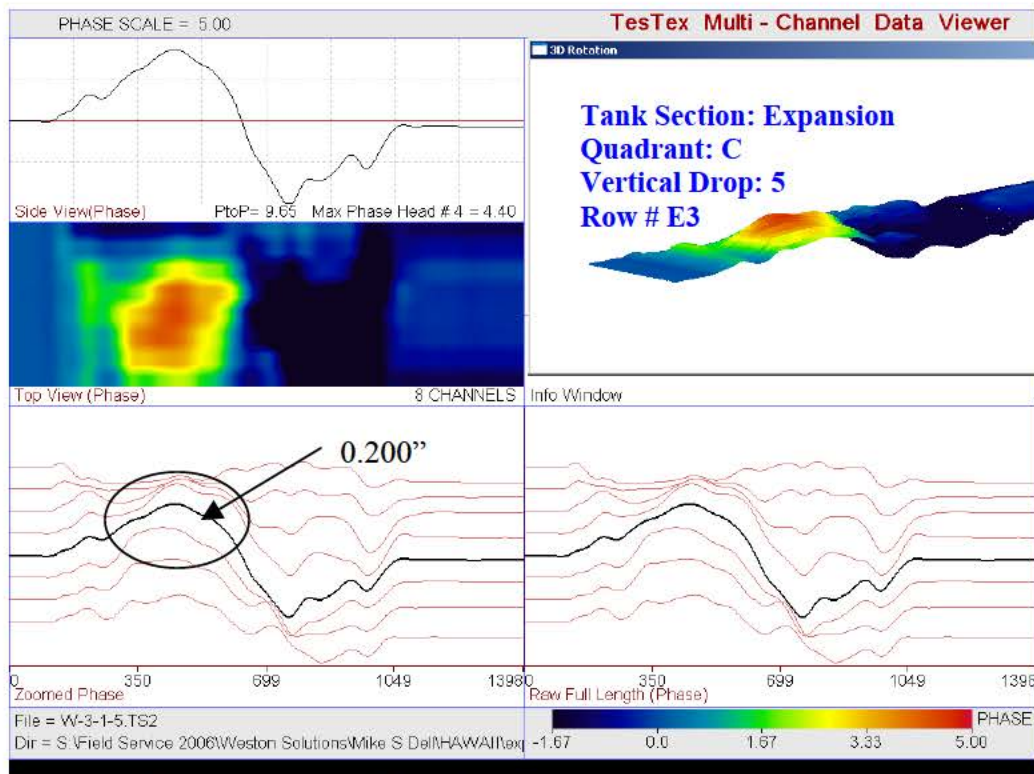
PHASE SCALE = 5.00

TesTex Multi - Channel Data Viewer

Side View(Phase) PtoP= 9.65 Max Phase Head # 4 = 4.40

3D Rotation

Tank Section: Expansion
Quadrant: C
Vertical Drop: 5
Row # E3

Top View (Phase) 8 CHANNELS

Info Window

0.200”

0 350 699 1049 1398

Zoomed Phase

0 350 699 1049 1398

Raw Full Length (Phase)

File = W-3-1-5.TS2

Dir = S:\Field Service 2006\Weston Solutions\Mike S Del\HAWAII\ex

PHASE

-1.67 0.0 1.67 3.33 5.00